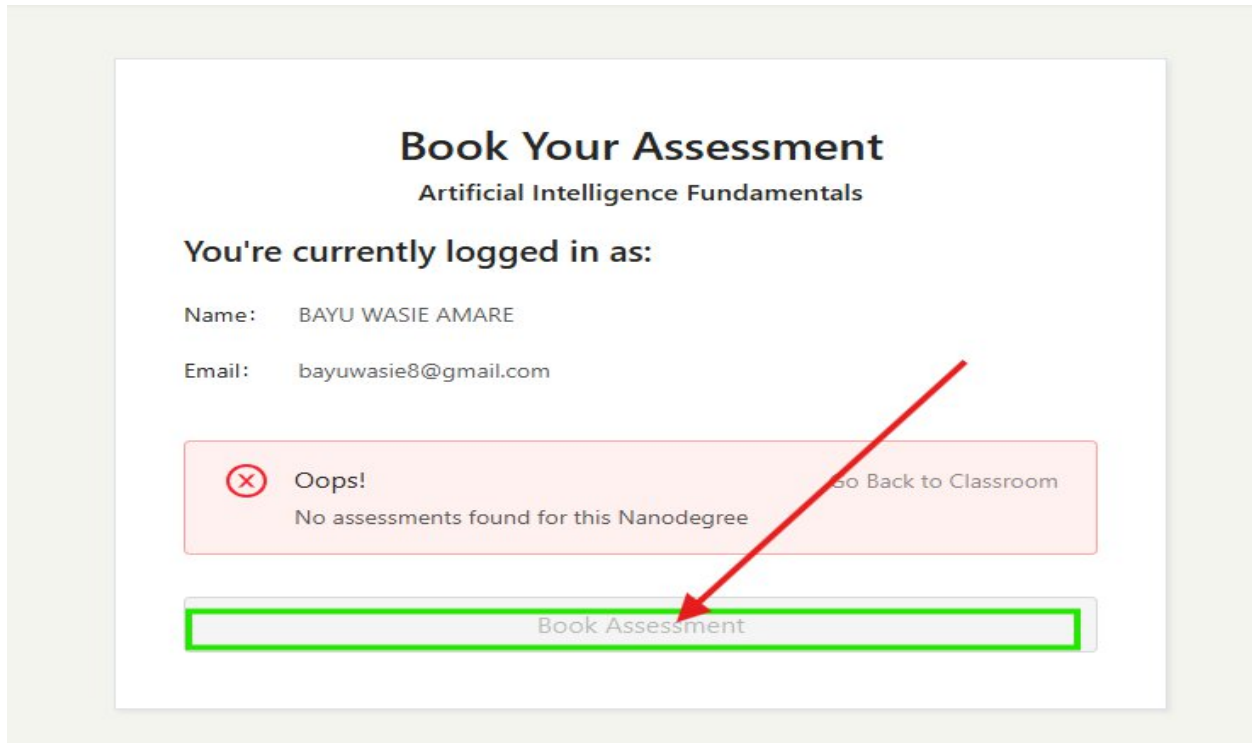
Book Your Assessment

Artificial Intelligence Fundamentals

You're currently logged in as:

Name: BAYU WASIE AMARE

Email: bayuwasie8@gmail.com

Oops!
No assessments found for this Nanodegree

Go Back to Classroom

Book Assessment